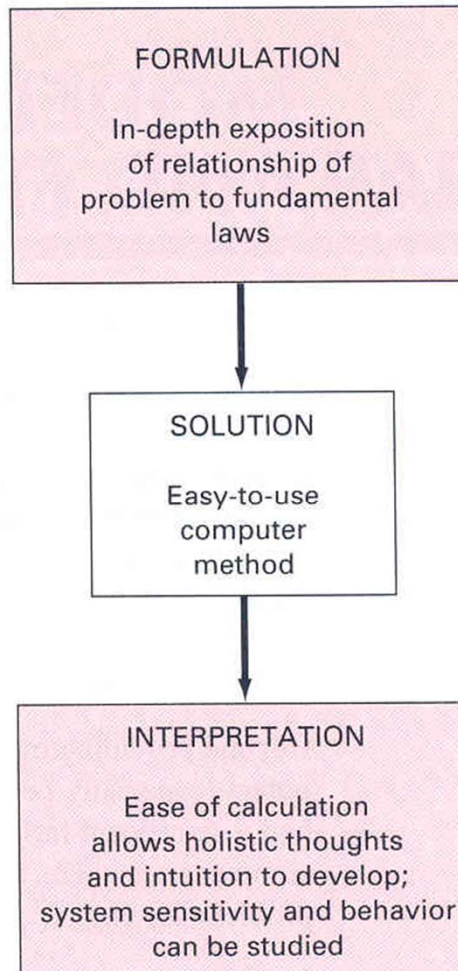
FORMULATION

In-depth exposition of relationship of problem to fundamental laws

SOLUTION

Easy-to-use computer method

INTERPRETATION

Ease of calculation allows holistic thoughts and intuition to develop; system sensitivity and behavior can be studied